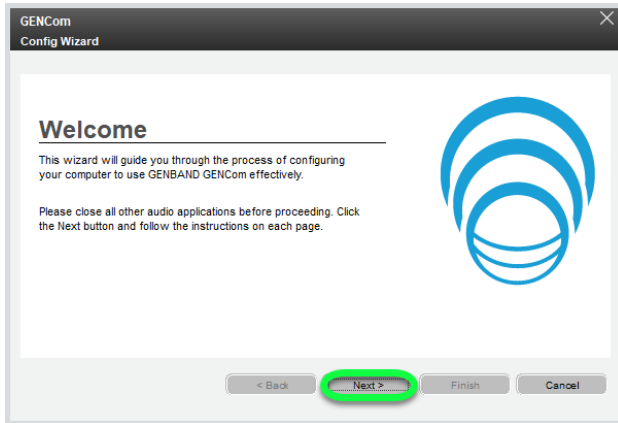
GENCom
Config Wizard

Welcome

This wizard will guide you through the process of configuring your computer to use GENBAND GENCom effectively.

Please close all other audio applications before proceeding. Click the Next button and follow the instructions on each page.

< Back
Next >
Finish
Cancel